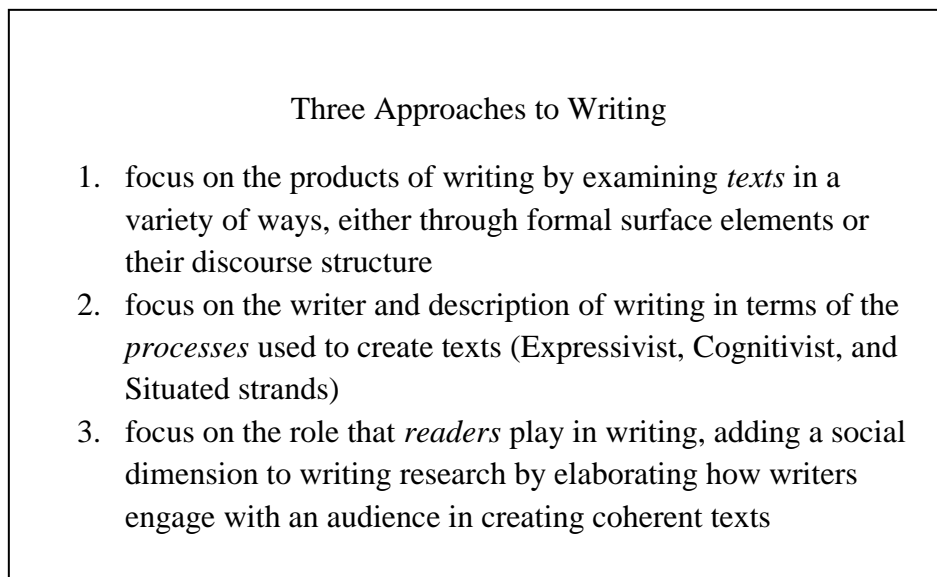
Three Approaches to Writing

1. focus on the products of writing by examining *texts* in a variety of ways, either through formal surface elements or their discourse structure
2. focus on the writer and description of writing in terms of the *processes* used to create texts (Expressivist, Cognitivist, and Situated strands)
3. focus on the role that *readers* play in writing, adding a social dimension to writing research by elaborating how writers engage with an audience in creating coherent texts